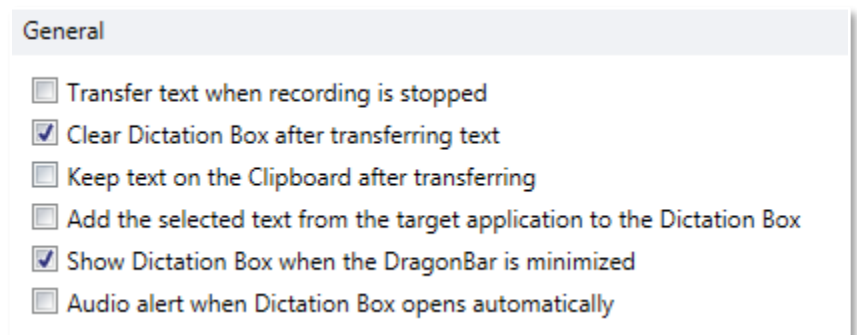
General

Transfer text when recording is stopped

Clear Dictation Box after transferring text

Keep text on the Clipboard after transferring

Add the selected text from the target application to the Dictation Box

Show Dictation Box when the DragonBar is minimized

Audio alert when Dictation Box opens automatically